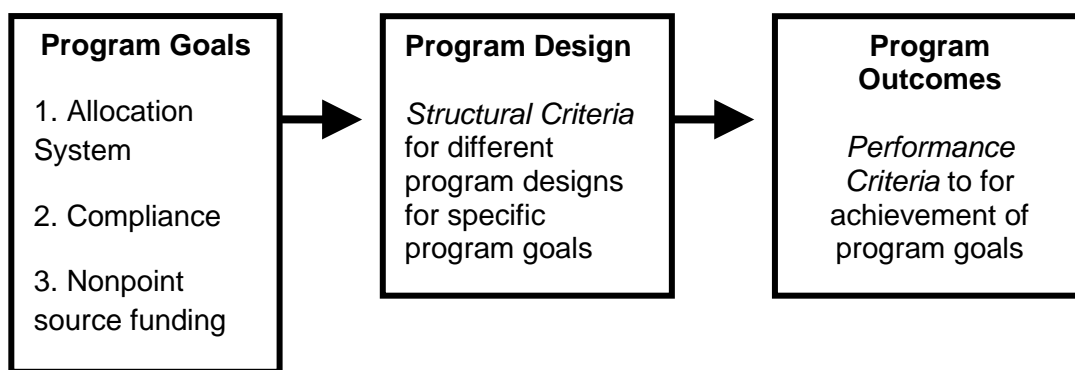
Program Goals

1. Allocation System

2. Compliance

3. Nonpoint source funding

Program Design

Structural Criteria for different program designs for specific program goals

Program Outcomes

Performance Criteria to for achievement of program goals